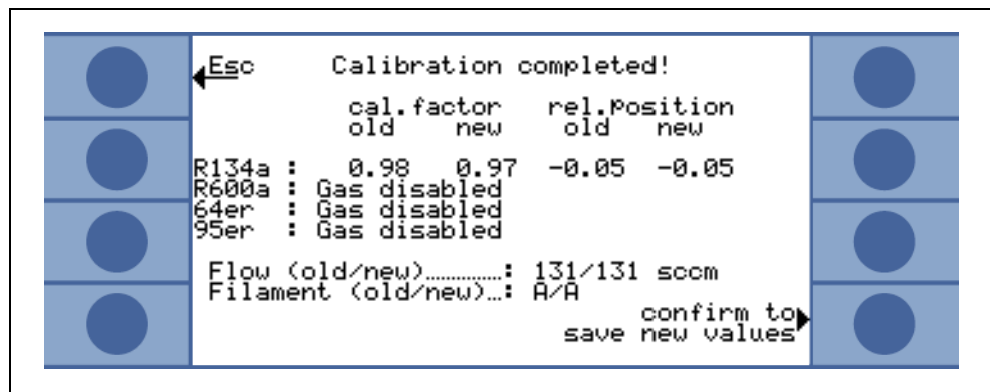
Esc Calibration completed!

cal.factor rel.Position
old new old new

R134a : 0.98 0.97 -0.05 -0.05
R600a : Gas disabled
64er : Gas disabled
95er : Gas disabled

Flow (old/new)...........: 131/131 sccm
Filament (old/new)...: A/A

confirm to
save new values